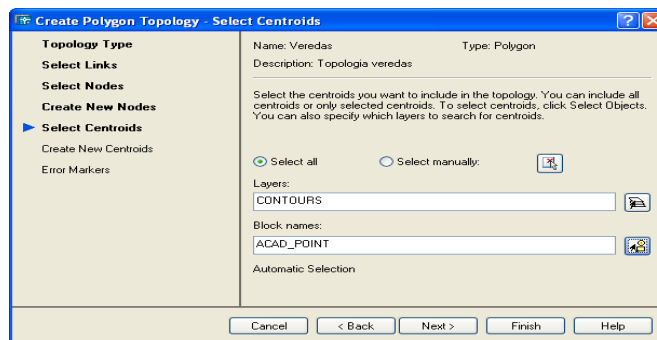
Create Polygon Topology - Select Centroids

Topology Type
Select Links
Select Nodes
Create New Nodes
Select Centroids
Create New Centroids
Error Markers

Name: Veredas
Type: Polygon
Description: Topologia veredas

Select the centroids you want to include in the topology. You can include all centroids or only selected centroids. To select centroids, click Select Objects. You can also specify which layers to search for centroids.

Select all
Select manually:

Layers:
CONTOURS

Block names:
ACAD_POINT

Automatic Selection

Cancel
< Back
Next >
Finish
Help